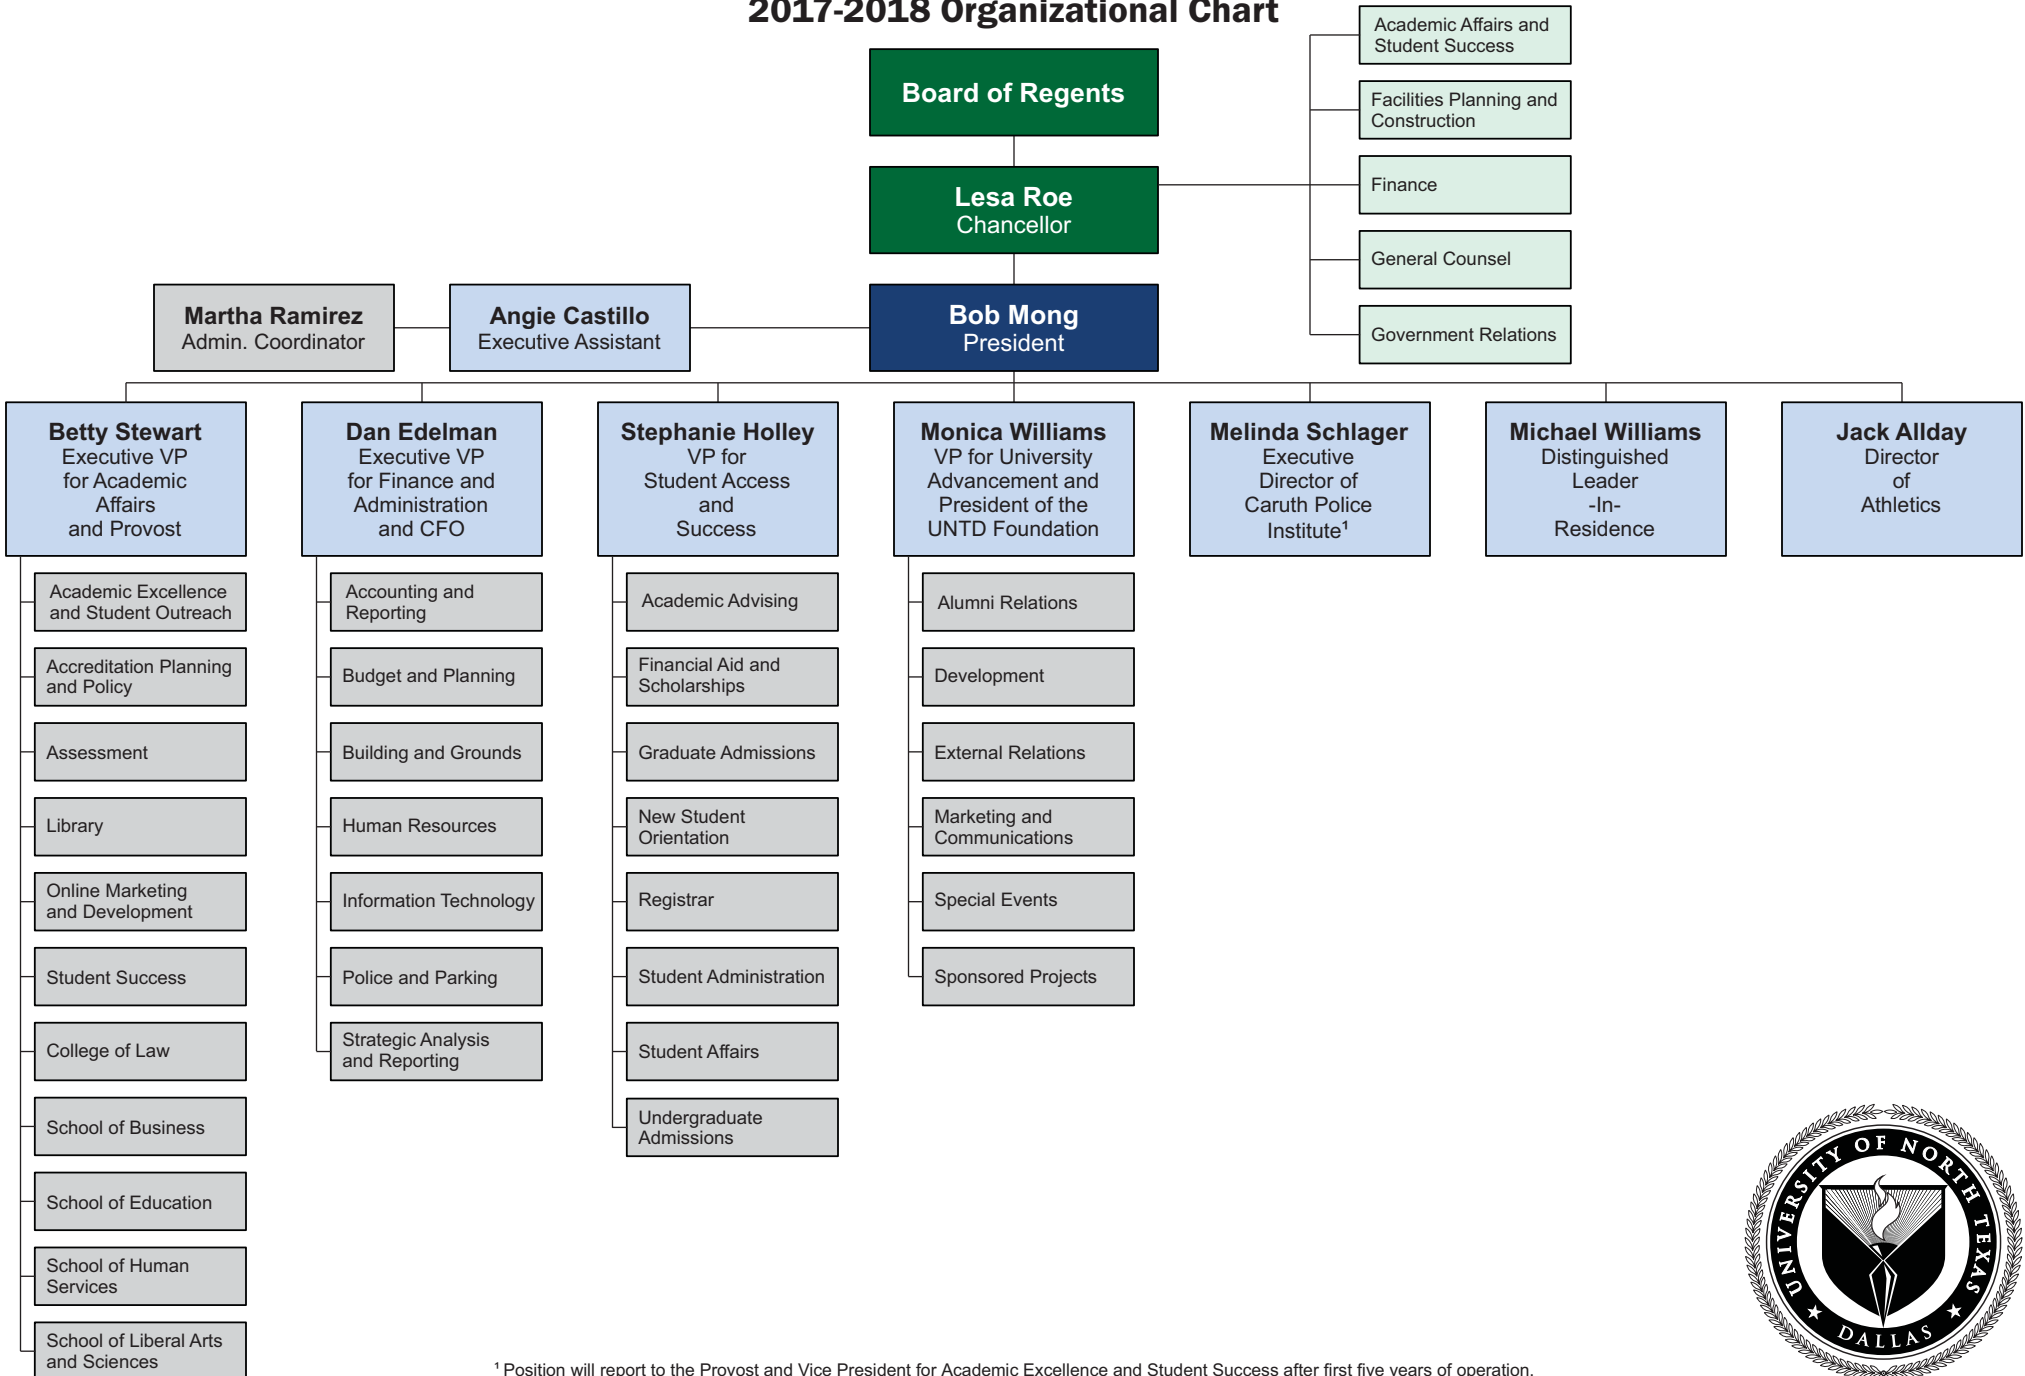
2017-2018 Organizational Chart

Board of Regents

Lesa Roe
Chancellor

Academic Affairs and Student Success

Facilities Planning and Construction

Finance

General Counsel

Government Relations

Martha Ramirez
Admin. Coordinator

Angie Castillo
Executive Assistant

Bob Mong
President

Betty Stewart
Executive VP for Academic Affairs and Provost

Academic Excellence and Student Outreach

Accreditation Planning and Policy

Assessment

Library

Online Marketing and Development

Student Success

College of Law

School of Business

School of Education

School of Human Services

School of Liberal Arts and Sciences

Dan Edelman
Executive VP for Finance and Administration and CFO

Accounting and Reporting

Budget and Planning

Building and Grounds

Human Resources

Information Technology

Police and Parking

Strategic Analysis and Reporting

Stephanie Holley
VP for Student Access and Success

Academic Advising

Financial Aid and Scholarships

Graduate Admissions

New Student Orientation

Registrar

Student Administration

Student Affairs

Undergraduate Admissions

Monica Williams
VP for University Advancement and President of the UNTD Foundation

Alumni Relations

Development

External Relations

Marketing and Communications

Special Events

Sponsored Projects

Melinda Schlager
Executive Director of Caruth Police Institute$^1$

Michael Williams
Distinguished Leader -In- Residence

Jack Allday
Director of Athletics

$^1$ Position will report to the Provost and Vice President for Academic Excellence and Student Success after first five years of operation.

UNIVERSITY OF NORTH TEXAS ★ DALLAS ★